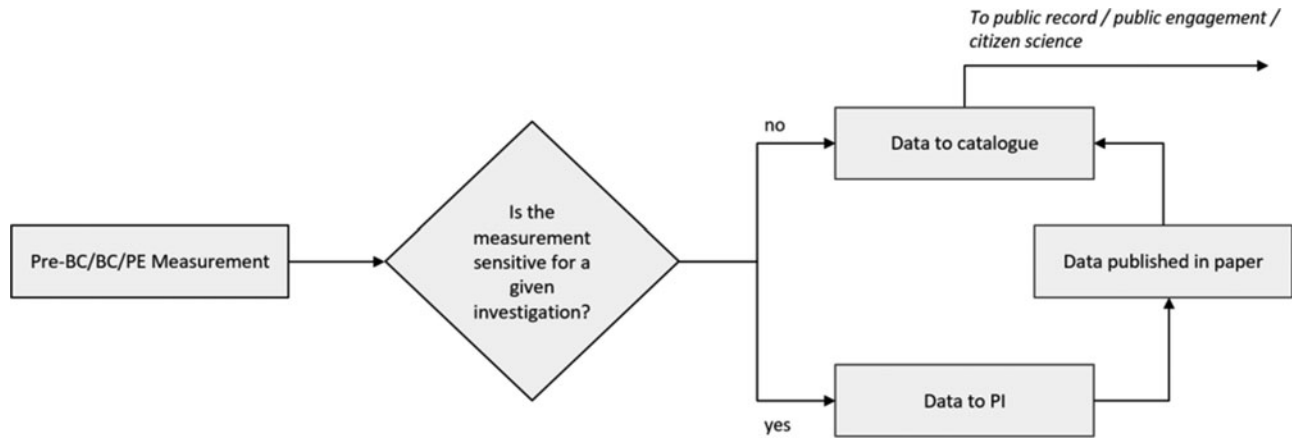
To public record / public engagement / citizen science

Pre-BC/BC/PE Measurement

Is the measurement sensitive for a given investigation?

no

yes

Data to catalogue

Data published in paper

Data to PI